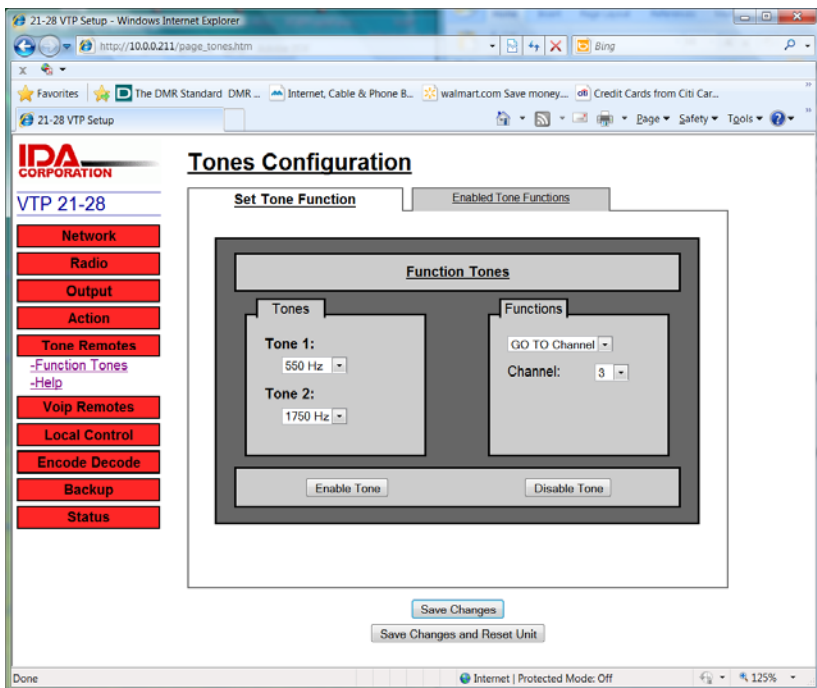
21-28 VTP Setup - Windows Internet Explorer

http://10.0.0.211/page_tones.htm

Bing

Favorites | The DMR Standard DMR ... | Internet, Cable & Phone B... | walmart.com Save money... | Credit Cards from Citi Car...

21-28 VTP Setup

Page ▾ Safety ▾ Tools ▾

IDA CORPORATION

VTP 21-28

Network

Radio

Output

Action

Tone Remotes

-Function Tones

-Help

Voip Remotes

Local Control

Encode Decode

Backup

Status

Tones Configuration

Set Tone Function

Enabled Tone Functions

Function Tones

Tones

Tone 1:

550 Hz

Tone 2:

1750 Hz

Functions

GO TO Channel

Channel:

3

Enable Tone

Disable Tone

Save Changes

Save Changes and Reset Unit

Done

Internet | Protected Mode: Off

125%